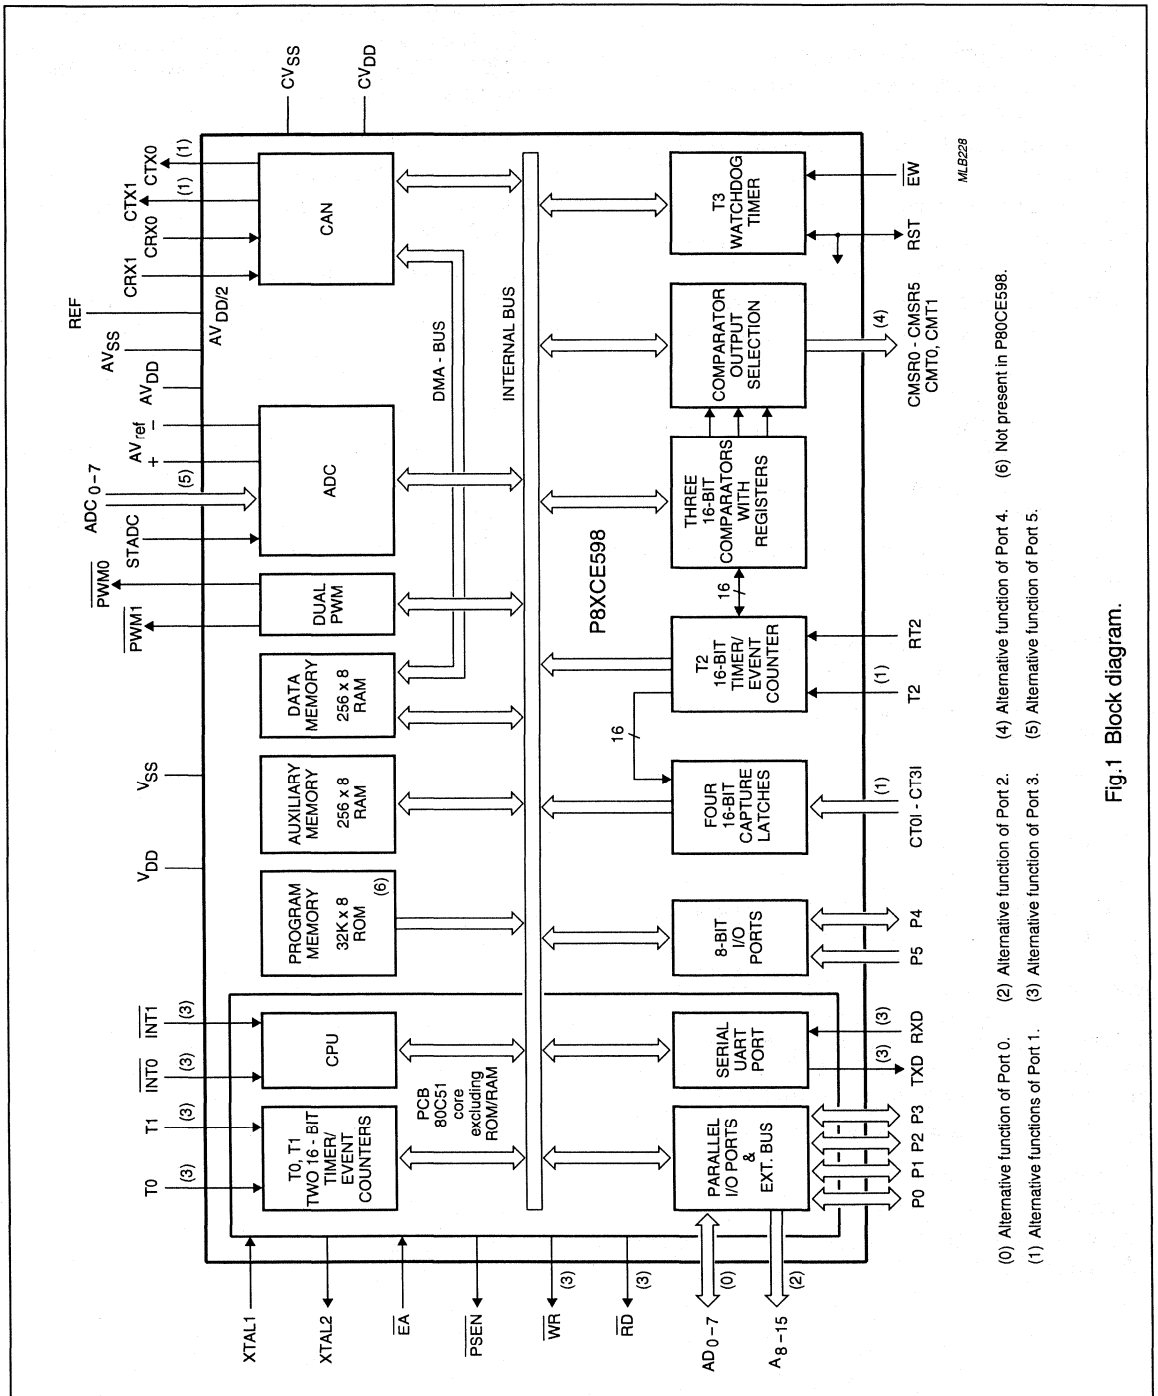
$CV_{SS}$ $CV_{DD}$

MLB228

CTX0 (1)
CTX1 (1)
CRX0
CRX1
REF
$AV_{DD/2}$
$AV_{SS}$
$AV_{DD}$
$AV_{ref}$ − +
(5)
$ADC_{0-7}$
STADC
$\overline{PWM0}$
$\overline{PWM1}$
$V_{SS}$
$V_{DD}$
$\overline{INT1}$ (3)
$\overline{INT0}$ (3)
T1 (3)
T0 (3)

CAN

DMA - BUS

INTERNAL BUS

ADC

DUAL PWM

DATA MEMORY 256 x 8 RAM

AUXILIARY MEMORY 256 x 8 RAM

PROGRAM MEMORY 32K x 8 ROM (6)

CPU

T0, T1 TWO 16 - BIT TIMER/ EVENT COUNTERS

PCB 80C51 core excluding ROM/RAM

P8XCE598

T3 WATCHDOG TIMER

$\overline{EW}$

RST

COMPARATOR OUTPUT SELECTION

(4)
CMSR0 - CMSR5
CMT0, CMT1

THREE 16-BIT COMPARATORS WITH REGISTERS

16

T2 16-BIT TIMER/ EVENT COUNTER

RT2
T2 (1)

16

FOUR 16-BIT CAPTURE LATCHES

CT0I - CT3I (1)

8-BIT I/O PORTS

P4
P5

SERIAL UART PORT

RXD (3)
TXD (3)

PARALLEL I/O PORTS & EXT. BUS

P0 P1 P2 P3

XTAL1
XTAL2
$\overline{EA}$
$\overline{PSEN}$
$\overline{WR}$ (3)
$\overline{RD}$ (3)
$AD_{0-7}$ (0)
$A_{8-15}$ (2)

(0) Alternative function of Port 0.
(1) Alternative functions of Port 1.
(2) Alternative function of Port 2.
(3) Alternative function of Port 3.
(4) Alternative function of Port 4.
(5) Alternative function of Port 5.
(6) Not present in P80CE598.

Fig.1 Block diagram.